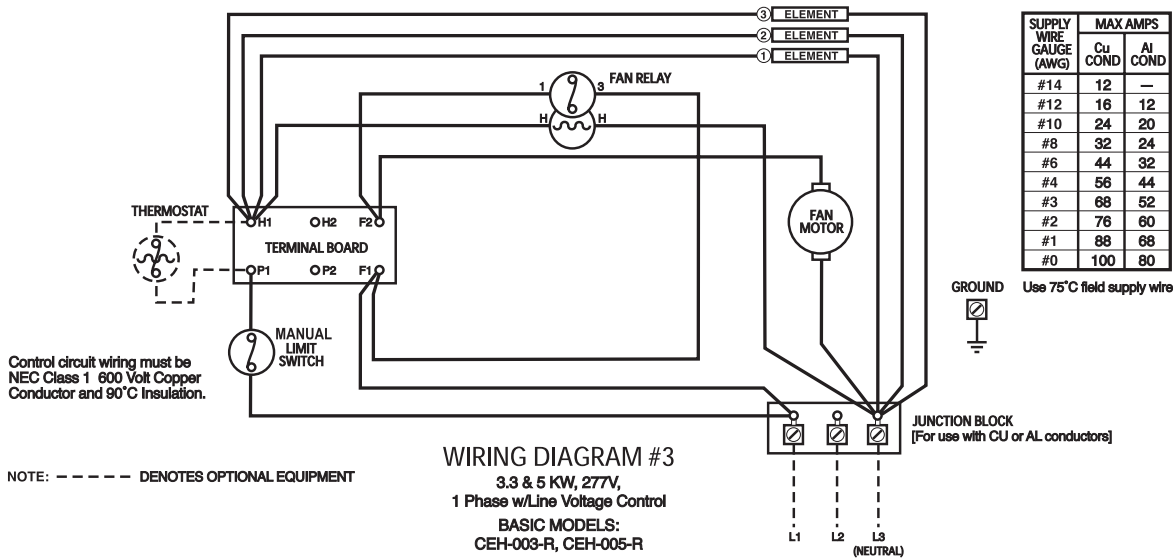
3 ELEMENT
2 ELEMENT
1 ELEMENT

| SUPPLY WIRE GAUGE (AWG) | MAX AMPS Cu COND | MAX AMPS Al COND |
|---|---|---|
| #14 | 12 | — |
| #12 | 16 | 12 |
| #10 | 24 | 20 |
| #8 | 32 | 24 |
| #6 | 44 | 32 |
| #4 | 56 | 44 |
| #3 | 68 | 52 |
| #2 | 76 | 60 |
| #1 | 88 | 68 |
| #0 | 100 | 80 |

Use 75°C field supply wire

1 3 FAN RELAY
H H

THERMOSTAT
H1 H2 F2
TERMINAL BOARD
P1 P2 F1

FAN MOTOR

GROUND

MANUAL LIMIT SWITCH

Control circuit wiring must be NEC Class 1 600 Volt Copper Conductor and 90°C Insulation.

JUNCTION BLOCK
[For use with CU or AL conductors]

NOTE: – – – – – DENOTES OPTIONAL EQUIPMENT

WIRING DIAGRAM #3
3.3 & 5 KW, 277V,
1 Phase w/Line Voltage Control
BASIC MODELS:
CEH-003-R, CEH-005-R

L1 L2 L3 (NEUTRAL)